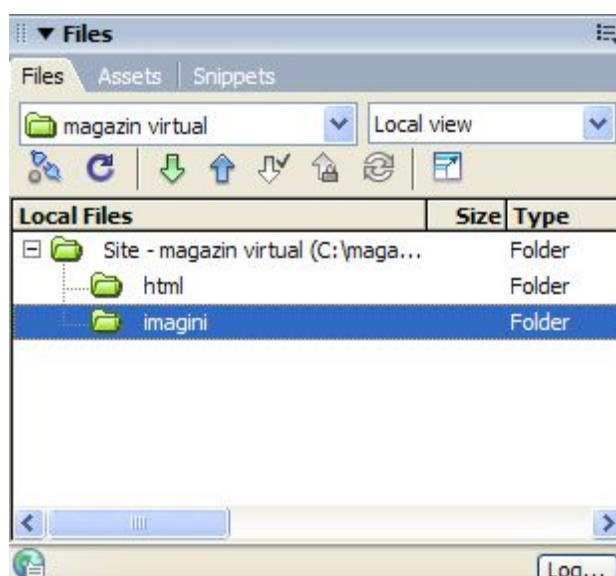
▼ Files

Files | Assets | Snippets

magazin virtual

Local view

| Local Files | Size | Type |
|---|---|---|
| Site - magazin virtual (C:\maga... | | Folder |
| html | | Folder |
| imagini | | Folder |

Log...